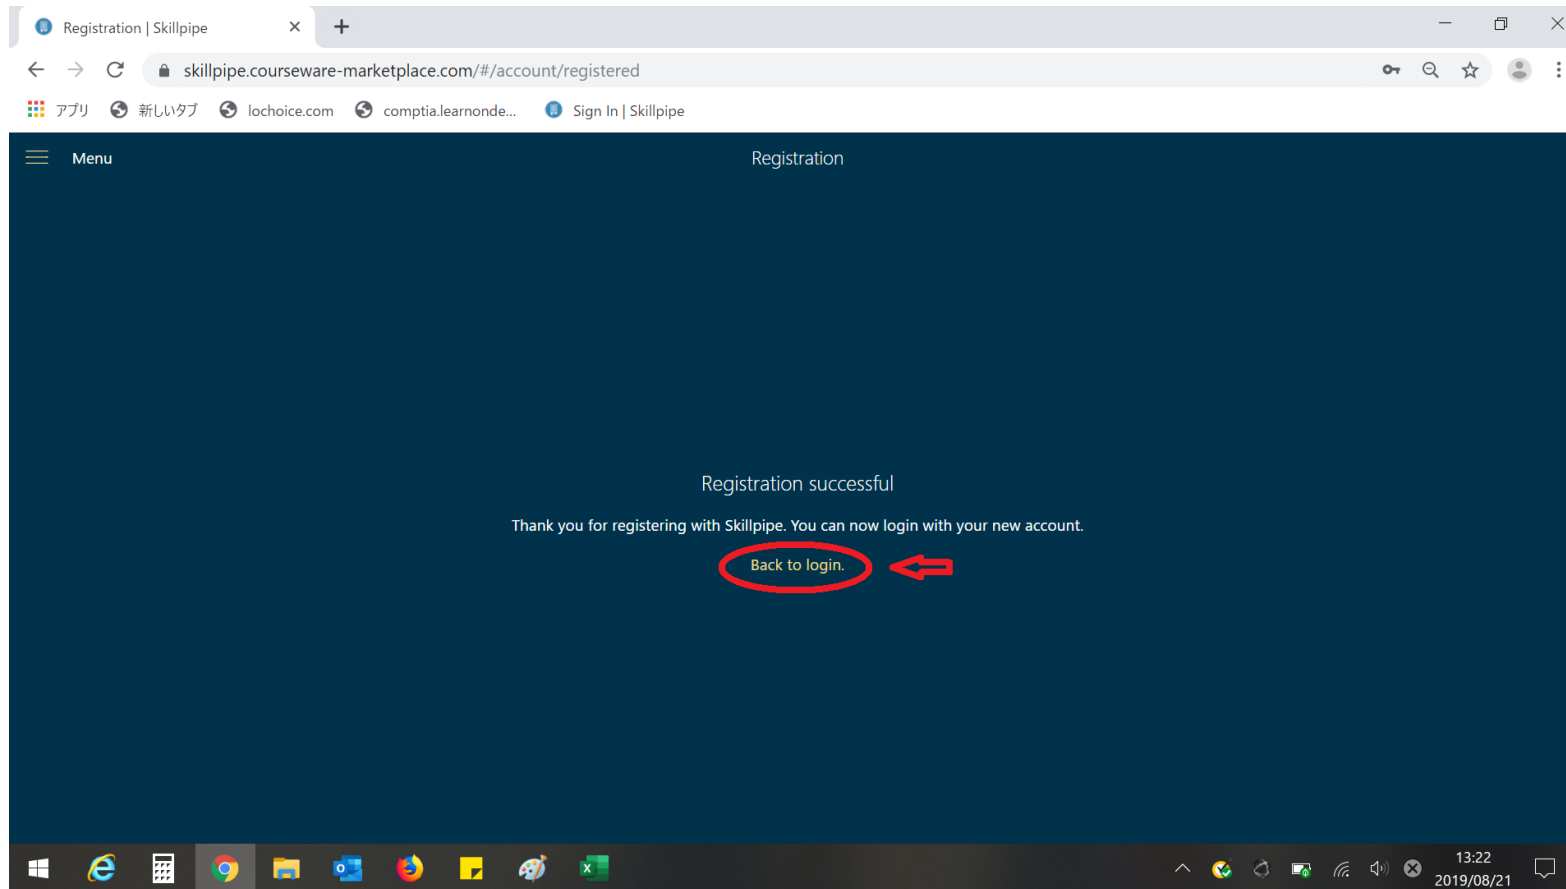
Registration | Skillpipe ×

skillpipe.courseware-marketplace.com/#/account/registered

アプリ 新しいタブ lochoice.com comptia.learnonde... Sign In | Skillpipe

Menu

Registration

Registration successful

Thank you for registering with Skillpipe. You can now login with your new account.

Back to login.

13:22
2019/08/21